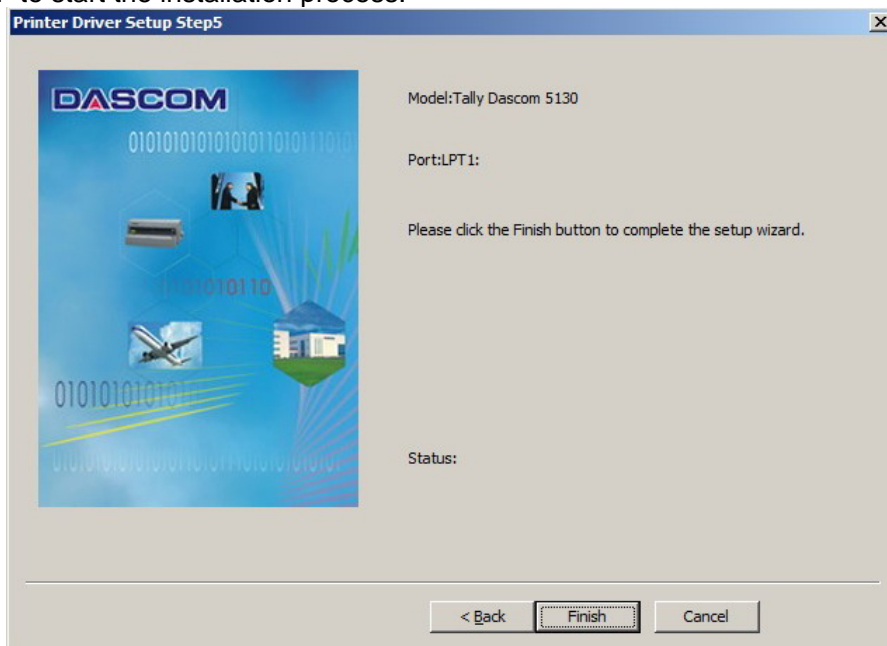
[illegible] to start the installation process.

Printer Driver Setup Step5

×

DASCOM

0101010101010101101011101

10110

0101010101

Model:Tally Dascom 5130

Port:LPT1:

Please click the Finish button to complete the setup wizard.

Status:

< Back

Finish

Cancel